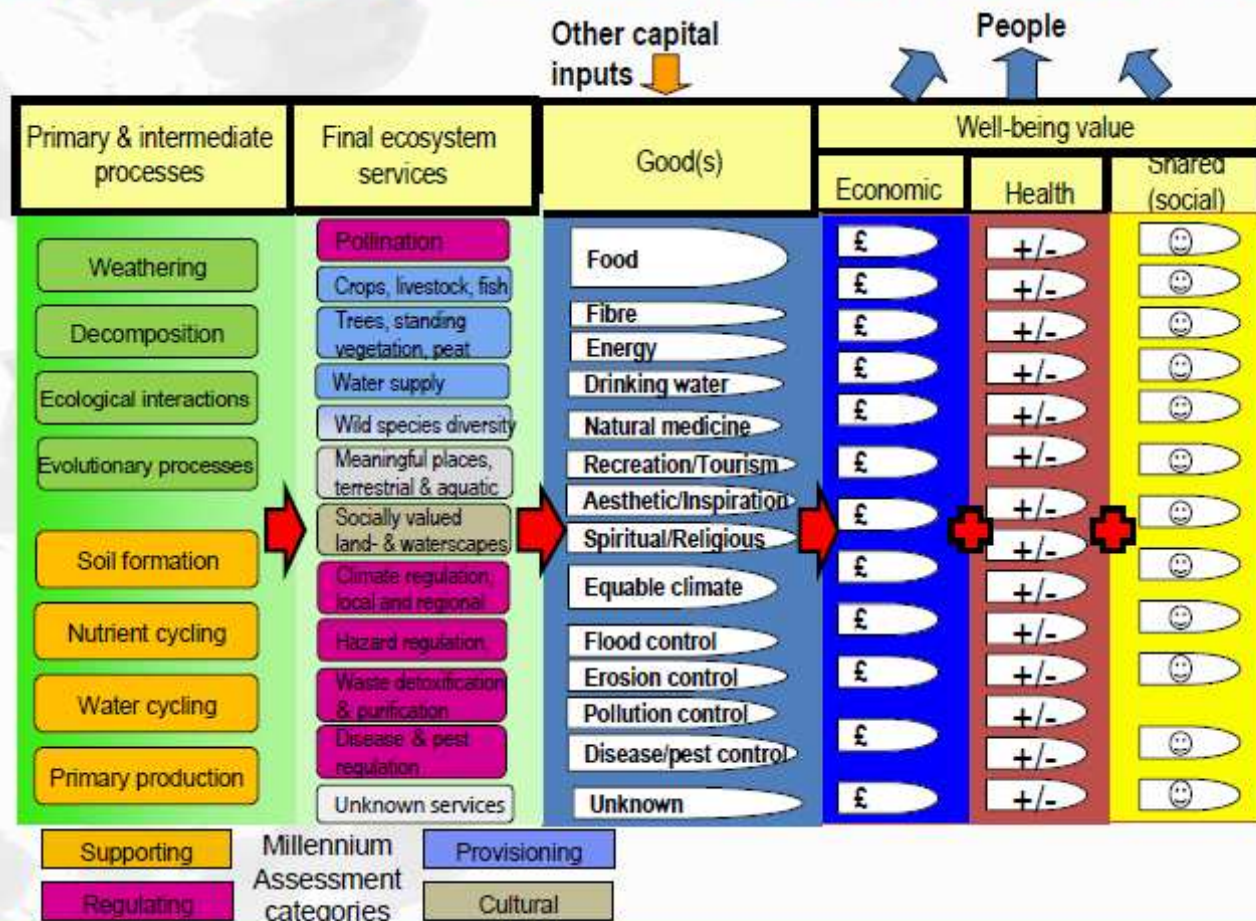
Other capital inputs

People

| Primary & intermediate processes | Final ecosystem services | Good(s) | Well-being value: Economic | Well-being value: Health | Well-being value: Shared (social) |
|---|---|---|---|---|---|
| Weathering | Pollination | Food | £ | +/- | ☺ |
| Decomposition | Crops, livestock, fish | Fibre | £ | +/- | ☺ |
| Ecological interactions | Trees, standing vegetation, peat | Energy | £ | +/- | ☺ |
| Evolutionary processes | Water supply | Drinking water | £ | +/- | ☺ |
| Soil formation | Wild species diversity | Natural medicine | £ | +/- | ☺ |
| Nutrient cycling | Meaningful places, terrestrial & aquatic | Recreation/Tourism | £ | +/- | ☺ |
| Water cycling | Socially valued land- & waterscapes | Aesthetic/Inspiration | £ | +/- | ☺ |
| Primary production | Climate regulation, local and regional | Spiritual/Religious | £ | +/- | ☺ |
| | Hazard regulation | Equable climate | £ | +/- | ☺ |
| | Waste detoxification & purification | Flood control | £ | +/- | ☺ |
| | Disease & pest regulation | Erosion control | £ | +/- | ☺ |
| | Unknown services | Pollution control | £ | +/- | ☺ |
| | | Disease/pest control | £ | +/- | ☺ |
| | | Unknown | | +/- | |
| | | | | +/- | |

Supporting
Regulating
Millennium Assessment categories
Provisioning
Cultural